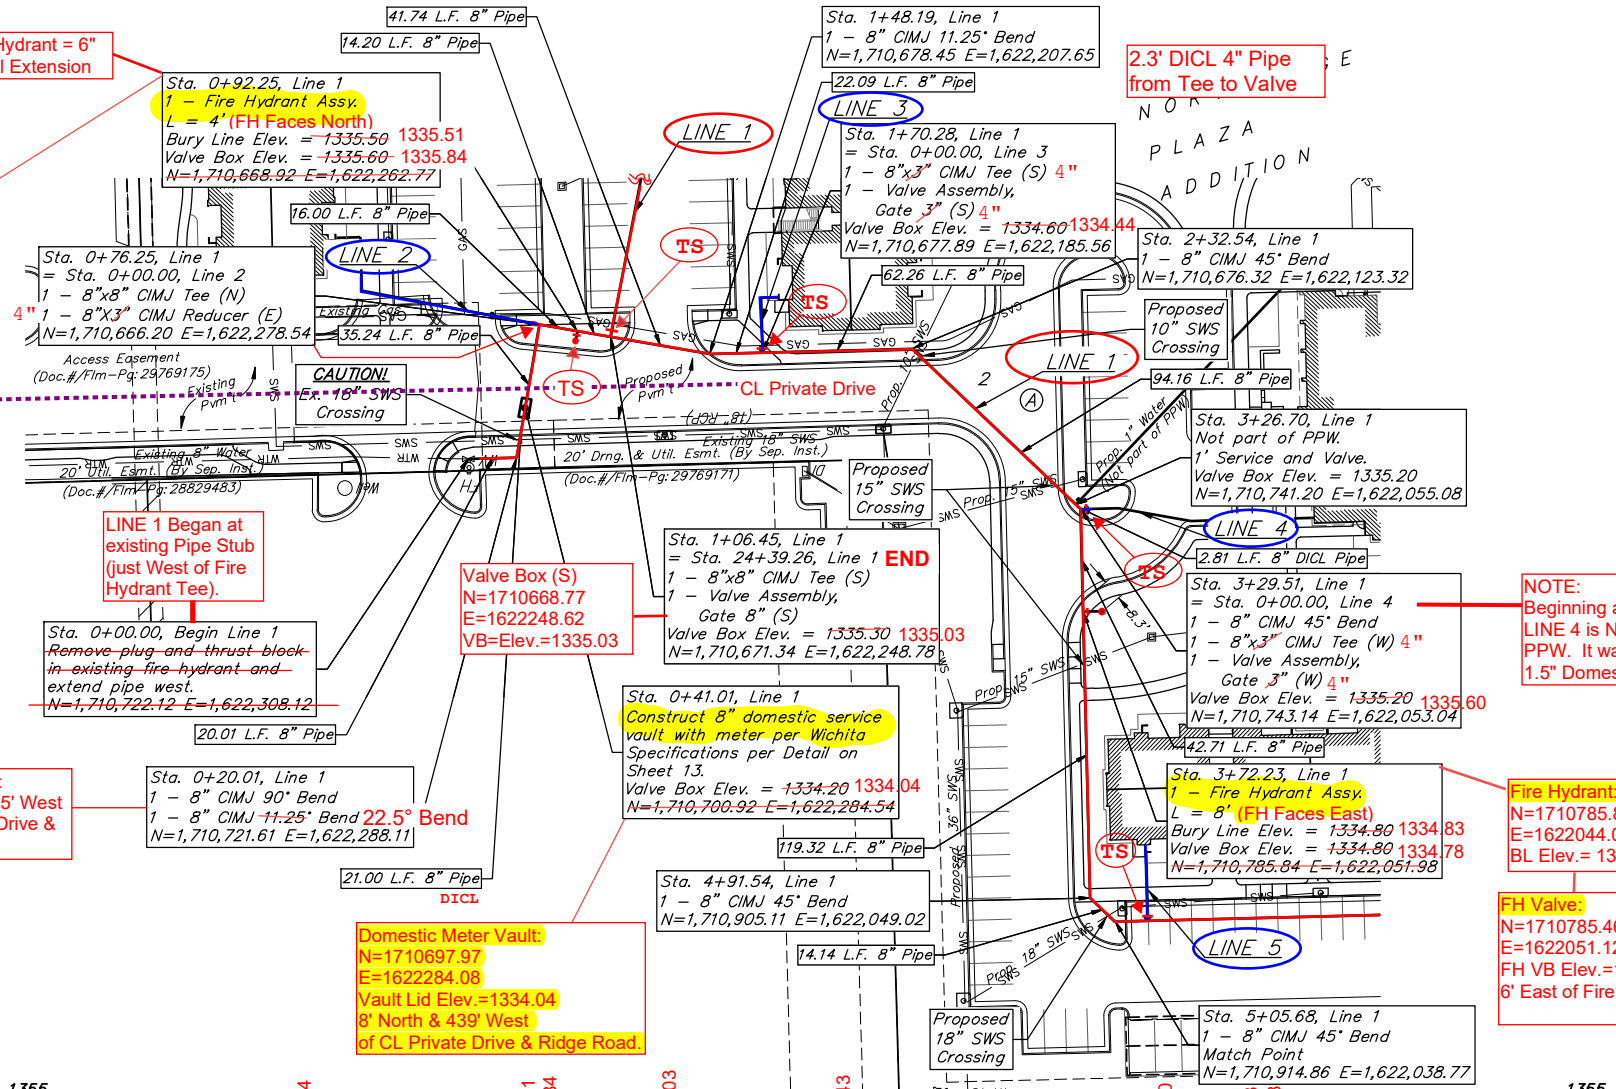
Hydrant = 6"
l Extension

41.74 L.F. 8" Pipe

14.20 L.F. 8" Pipe

Sta. 0+92.25, Line 1
1 – Fire Hydrant Assy.
L = 4' (FH Faces North)
Bury Line Elev. = 1335.50 1335.51
Valve Box Elev. = 1335.60 1335.84
N=1,710,668.92 E=1,622,262.77

Sta. 1+48.19, Line 1
1 – 8" CIMJ 11.25° Bend
N=1,710,678.45 E=1,622,207.65

2.3' DICL 4" Pipe
from Tee to Valve

22.09 L.F. 8" Pipe

LINE 3

LINE 1

Sta. 1+70.28, Line 1
= Sta. 0+00.00, Line 3
1 – 8"x3" CIMJ Tee (S) 4"
1 – Valve Assembly,
Gate 3" (S) 4"
Valve Box Elev. = 1334.60 1334.44
N=1,710,677.89 E=1,622,185.56

NORTH PLAZA ADDITION

16.00 L.F. 8" Pipe

TS

Sta. 0+76.25, Line 1
= Sta. 0+00.00, Line 2
1 – 8"x8" CIMJ Tee (N)
4" 1 – 8"X3" CIMJ Reducer (E)
N=1,710,666.20 E=1,622,278.54

LINE 2

35.24 L.F. 8" Pipe

TS

62.26 L.F. 8" Pipe

Sta. 2+32.54, Line 1
1 – 8" CIMJ 45° Bend
N=1,710,676.32 E=1,622,123.32

Proposed
10" SWS
Crossing

LINE 1

Access Easement
(Doc.#/Flm-Pg: 29769175)

Existing Pvmt

CAUTION!
Ex. 18" SWS
Crossing

TS

Proposed Pvmt

CL Private Drive

2

A

94.16 L.F. 8" Pipe

Existing 8" Water
20' Util. Esmt. (By Sep. Inst.)
(Doc.#/Flm-Pg: 28829483)

20' Drng. & Util. Esmt. (By Sep. Inst.)
(Doc.#/Flm-Pg: 29769171)

Existing 18" SWS

Proposed
15" SWS
Crossing

Sta. 3+26.70, Line 1
Not part of PPW.
1" Service and Valve.
Valve Box Elev. = 1335.20
N=1,710,741.20 E=1,622,055.08

Prop. 1" Water
Not part of PPW

LINE 4

2.81 L.F. 8" DICL Pipe

LINE 1 Began at
existing Pipe Stub
(just West of Fire
Hydrant Tee).

Valve Box (S)
N=1710668.77
E=1622248.62
VB=Elev.=1335.03

Sta. 1+06.45, Line 1
= Sta. 24+39.26, Line 1 END
1 – 8"x8" CIMJ Tee (S)
1 – Valve Assembly,
Gate 8" (S)
Valve Box Elev. = 1335.30 1335.03
N=1,710,671.34 E=1,622,248.78

TS

Sta. 3+29.51, Line 1
= Sta. 0+00.00, Line 4
1 – 8" CIMJ 45° Bend
1 – 8"x3" CIMJ Tee (W) 4"
1 – Valve Assembly,
Gate 3" (W) 4"
Valve Box Elev. = 1335.20 1335.60
N=1,710,743.14 E=1,622,053.04

NOTE:
Beginning a
LINE 4 is N
PPW. It wa
1.5" Domes

Sta. 0+00.00, Begin Line 1
Remove plug and thrust block
in existing fire hydrant and
extend pipe west.
N=1,710,722.12 E=1,622,308.12

20.01 L.F. 8" Pipe

Sta. 0+41.01, Line 1
Construct 8" domestic service
vault with meter per Wichita
Specifications per Detail on
Sheet 13.
Valve Box Elev. = 1334.20 1334.04
N=1,710,700.92 E=1,622,284.54

42.71 L.F. 8" Pipe

Sta. 3+72.23, Line 1
1 – Fire Hydrant Assy.
L = 8' (FH Faces East)
Bury Line Elev. = 1334.80 1334.83
Valve Box Elev. = 1334.80 1334.78
N=1,710,785.84 E=1,622,051.98

Fire Hydrant:
N=1710785.8
E=1622044.0
BL Elev.= 13

5' West
Drive &

Sta. 0+20.01, Line 1
1 – 8" CIMJ 90° Bend
1 – 8" CIMJ 11.25° Bend 22.5° Bend
N=1,710,721.61 E=1,622,288.11

119.32 L.F. 8" Pipe

TS

21.00 L.F. 8" Pipe
DICL

Sta. 4+91.54, Line 1
1 – 8" CIMJ 45° Bend
N=1,710,905.11 E=1,622,049.02

FH Valve:
N=1710785.4
E=1622051.1
FH VB Elev.=
6' East of Fire

LINE 5

14.14 L.F. 8" Pipe

Domestic Meter Vault:
N=1710697.97
E=1622284.08
Vault Lid Elev.=1334.04
8' North & 439' West
of CL Private Drive & Ridge Road.

Proposed
18" SWS
Crossing

Sta. 5+05.68, Line 1
1 – 8" CIMJ 45° Bend
Match Point
N=1,710,914.86 E=1,622,038.77

1355

1355